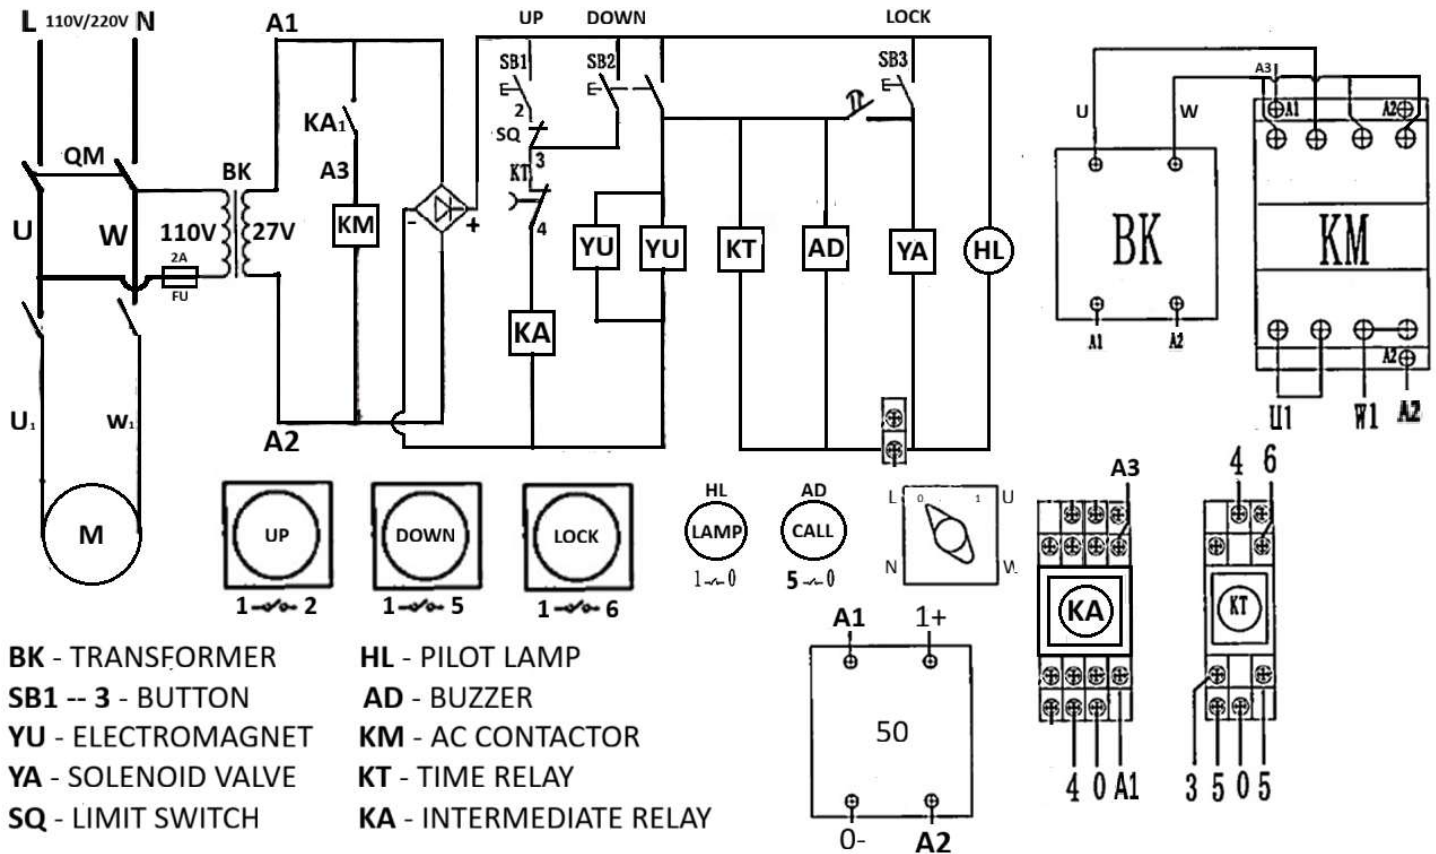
L 110V/220V N
A1
UP DOWN LOCK
SB1 SB2 SB3
KA1
2
SQ
3
QM
BK
A3
KT
U
W
110V
27V
KM
-
+
4
YU YU KT AD YA HL
2A
FU
KA
U1
W1
A2
M
UP
DOWN
LOCK
1—2
1—5
1—6
HL
LAMP
1—0
AD
CALL
5—0
L 0 1 U
N W
U W
A3
A1 A2
BK
KM
A1 A2
A2
U1 W1 A2
A3
4 6
KA
KT
4 0 A1
3 5 0 5
A1 1+
50
0- A2
BK - TRANSFORMER
SB1 -- 3 - BUTTON
YU - ELECTROMAGNET
YA - SOLENOID VALVE
SQ - LIMIT SWITCH
HL - PILOT LAMP
AD - BUZZER
KM - AC CONTACTOR
KT - TIME RELAY
KA - INTERMEDIATE RELAY